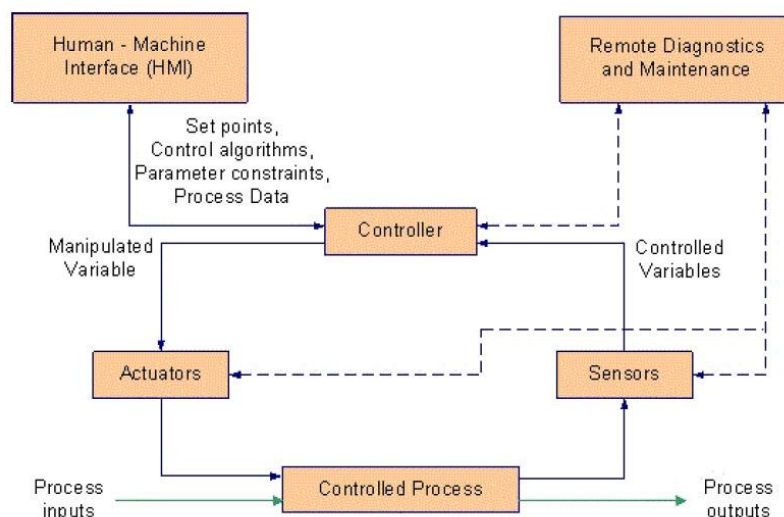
Human - Machine Interface (HMI)

Remote Diagnostics and Maintenance

Set points, Control algorithms, Parameter constraints, Process Data

Controller

Manipulated Variable

Controlled Variables

Actuators

Sensors

Process inputs

Controlled Process

Process outputs